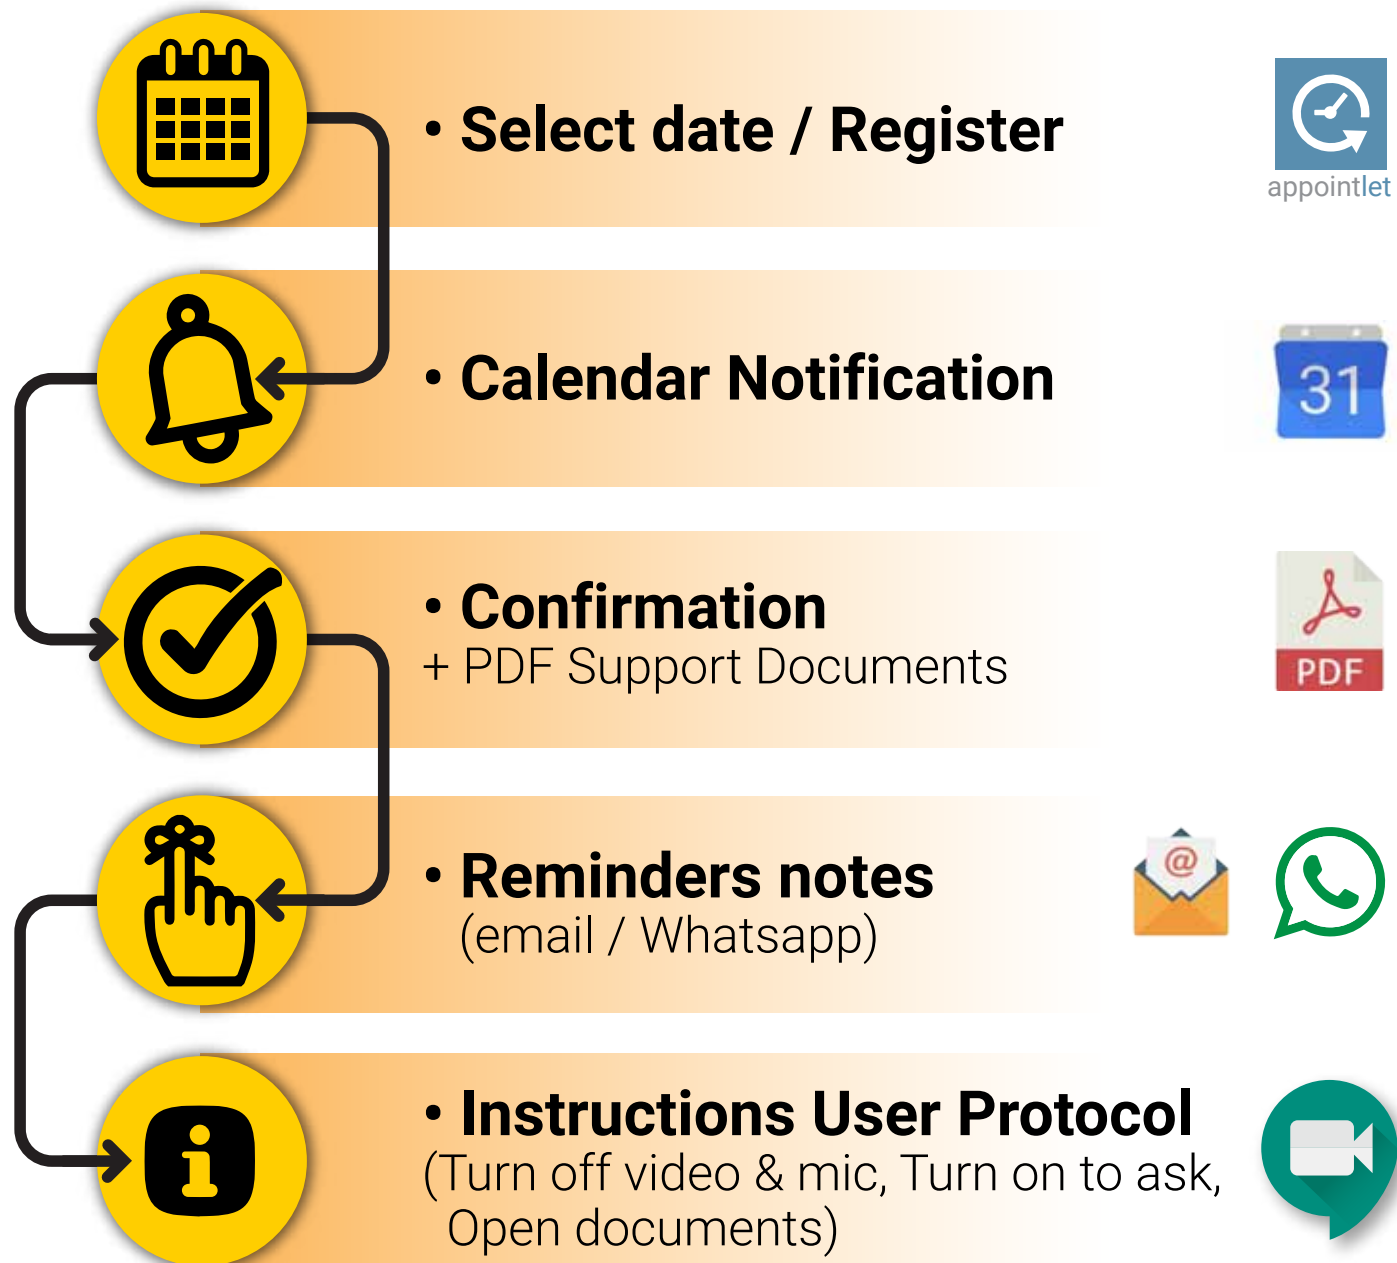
• Select date / Register

appointlet

• Calendar Notification

31

• Confirmation
+ PDF Support Documents

PDF

• Reminders notes
(email / Whatsapp)

@

• Instructions User Protocol
(Turn off video & mic, Turn on to ask, Open documents)

i